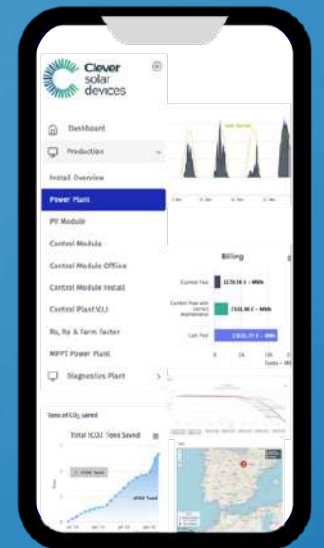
Clever solar devices

Dashboard

Production

Install Overview

Power Plant

PV Module

Control Module

Control Module Offline

Control Module Install

Control Plant V2.1

Rs, Rp & Form factor

MPPT Power Plant

Diagnostics Plant

Billing

Current Year

Current Year with correct maintenance

Last Year

Tons of $CO_2$ saved

Total [CO2] Tons Saved